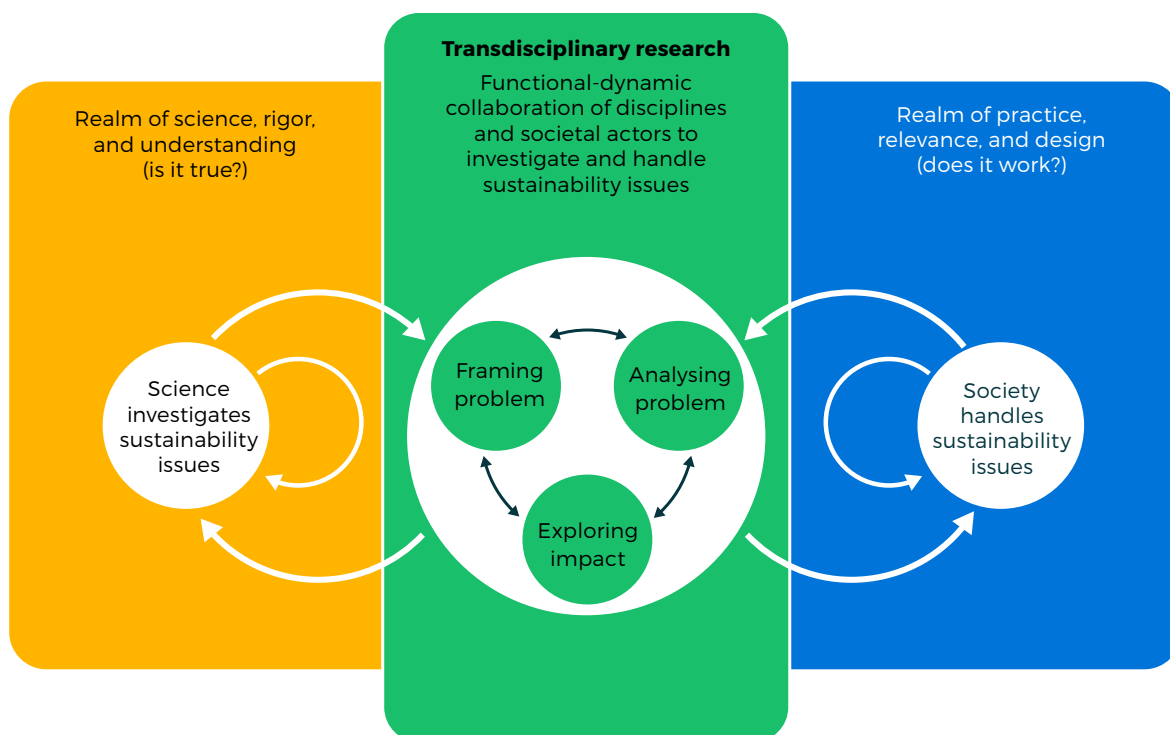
Realm of science, rigor, and understanding (is it true?)

Transdisciplinary research

Functional-dynamic collaboration of disciplines and societal actors to investigate and handle sustainability issues

Realm of practice, relevance, and design (does it work?)

Science investigates sustainability issues

Framing problem

Analysing problem

Exploring impact

Society handles sustainability issues